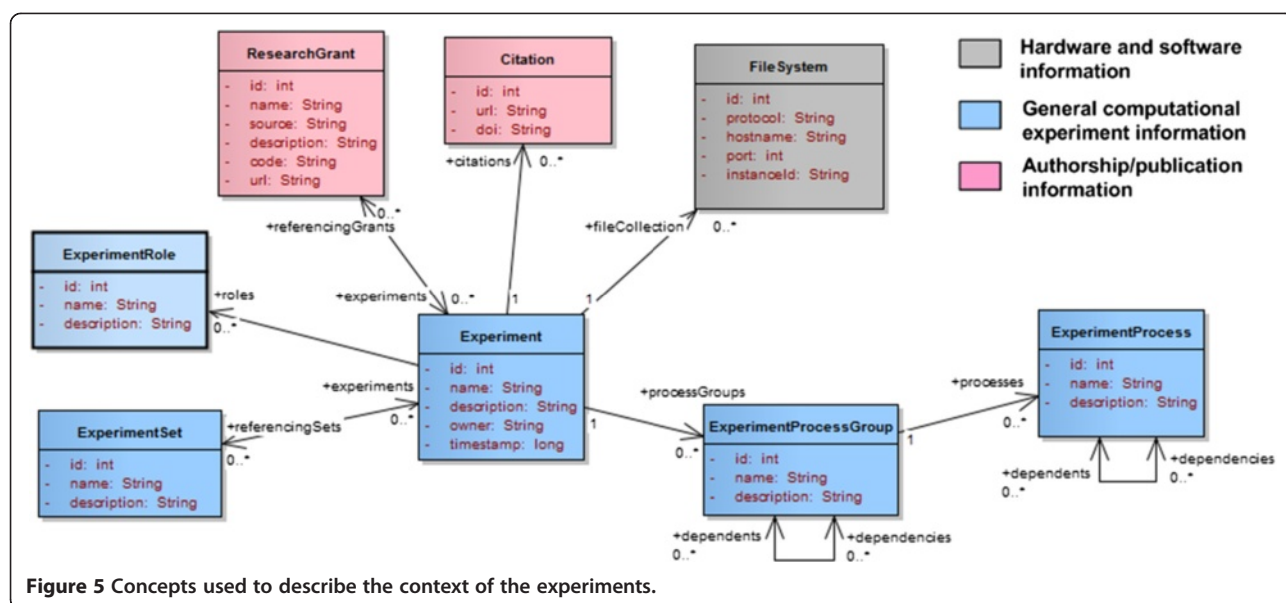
ResearchGrant
- id: int
- name: String
- source: String
- description: String
- code: String
- url: String

Citation
- id: int
- url: String
- doi: String

FileSystem
- id: int
- protocol: String
- hostname: String
- port: int
- instanceId: String

Hardware and software information

General computational experiment information

Authorship/publication information

+citations 0..*

0..*
+referencingGrants

+fileCollection 0..*

ExperimentRole
- id: int
- name: String
- description: String

+roles
0..*

+experiments 0..* 1

1

Experiment
- id: int
- name: String
- description: String
- owner: String
- timestamp: long

+experiments
0..*
+referencingSets
0..*

ExperimentSet
- id: int
- name: String
- description: String

+processGroups
1
0..*

ExperimentProcessGroup
- id: int
- name: String
- description: String

1
+processes
0..*

ExperimentProcess
- id: int
- name: String
- description: String

+dependents
0..*
+dependencies
0..*

+dependents
0..*
+dependencies
0..*

Figure 5 Concepts used to describe the context of the experiments.